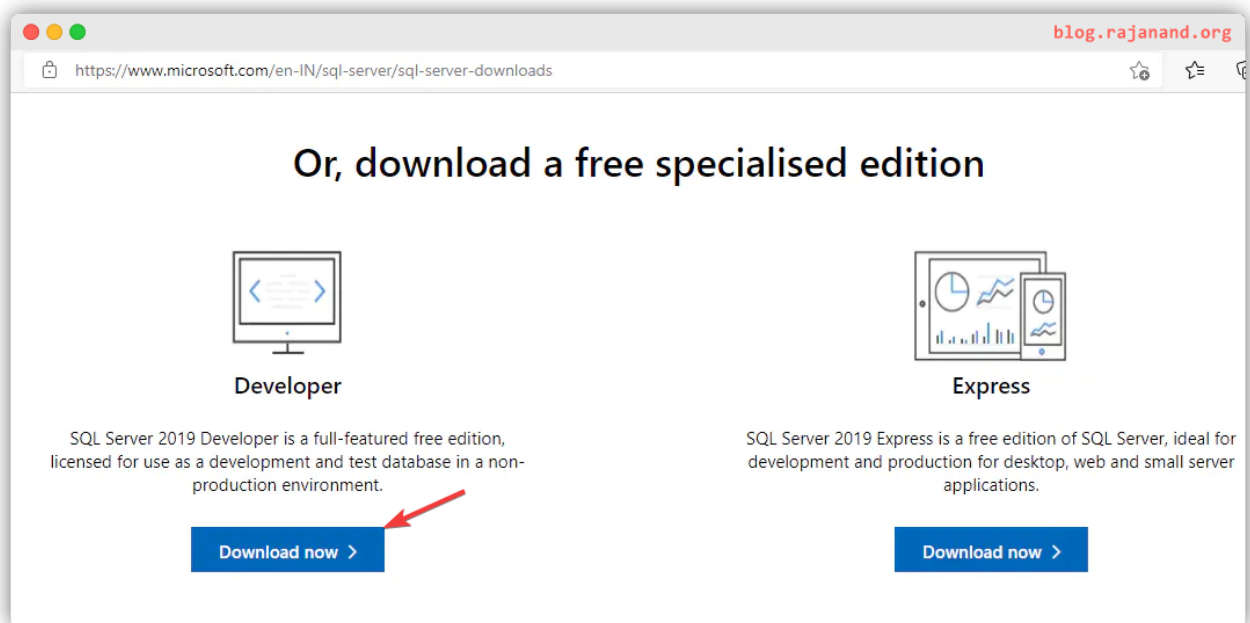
blog.rajanand.org

https://www.microsoft.com/en-IN/sql-server/sql-server-downloads

Or, download a free specialised edition

Developer

SQL Server 2019 Developer is a full-featured free edition, licensed for use as a development and test database in a non-production environment.

Download now >

Express

SQL Server 2019 Express is a free edition of SQL Server, ideal for development and production for desktop, web and small server applications.

Download now >